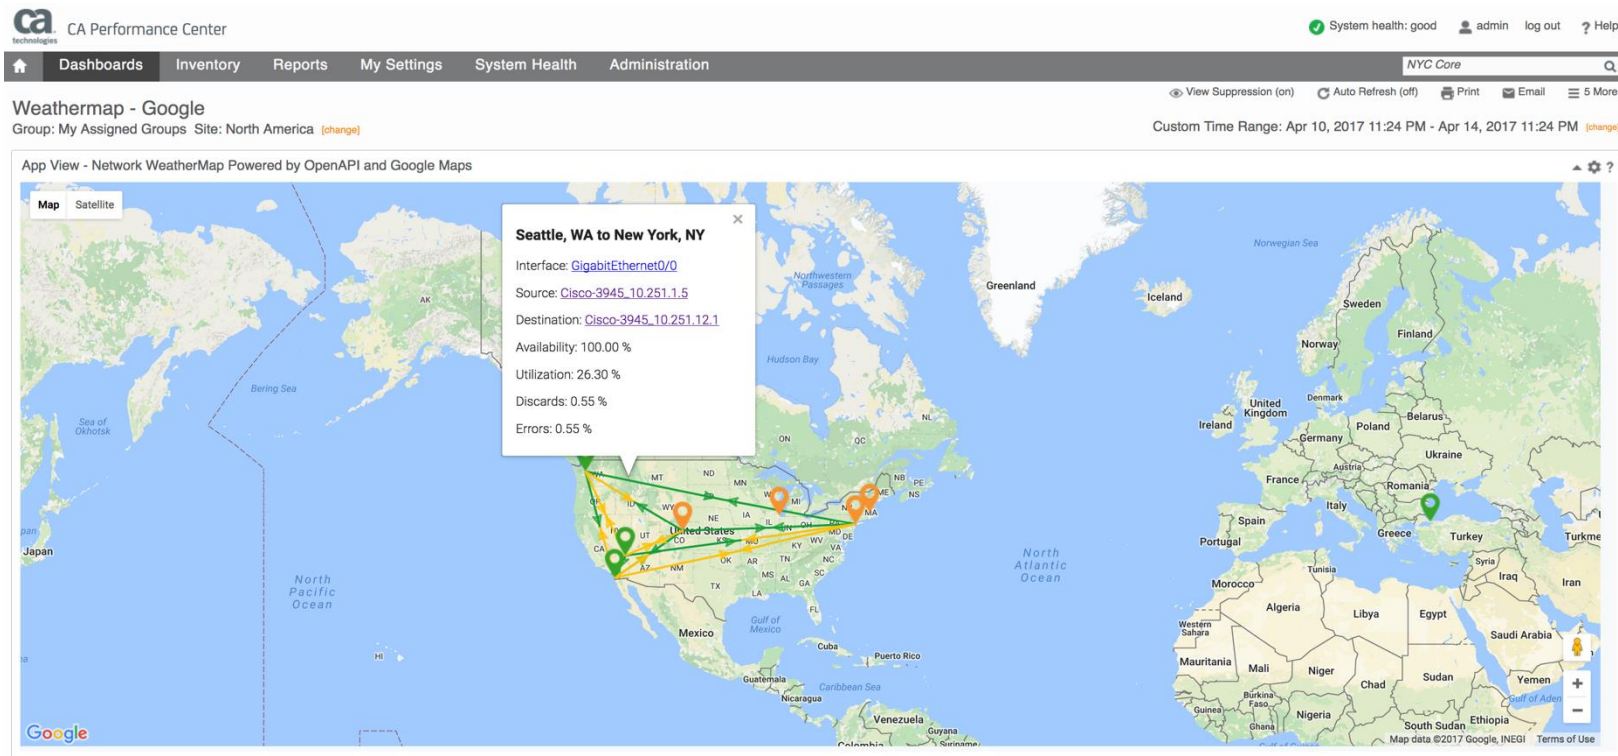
ca technologies CA Performance Center

System health: good admin log out ? Help

Dashboards Inventory Reports My Settings System Health Administration NYC Core

View Suppression (on) Auto Refresh (off) Print Email 5 More

Weathermap - Google
Group: My Assigned Groups Site: North America [change]

Custom Time Range: Apr 10, 2017 11:24 PM - Apr 14, 2017 11:24 PM [change]

App View - Network WeatherMap Powered by OpenAPI and Google Maps

Map Satellite

Seattle, WA to New York, NY

Interface: GigabitEthernet0/0

Source: Cisco-3945_10.251.1.5

Destination: Cisco-3945_10.251.12.1

Availability: 100.00 %

Utilization: 26.30 %

Discards: 0.55 %

Errors: 0.55 %

Greenland Iceland Norwegian Sea Sweden Finland Norway Northwestern Passages Hudson Bay AK Bering Sea Sea of Okhotsk Japan North Pacific Ocean United States Mexico Gulf of Mexico Cuba Puerto Rico Guatemala Nicaragua Caribbean Sea Venezuela Guyana Suriname Colombia HI North Atlantic Ocean ON QC NL NB PE NS MT ND MN WI MI ID WY NE IA IL IN OH PA NY ME MA UT CO KS MO KY WV VA MD DE CA AZ NM OK AR TN NC SC TX MS AL GA LA FL United Kingdom Ireland Denmark Belarus Poland Germany Ukraine Austria France Romania Italy Spain Portugal Greece Turkey Turkme Syria Iraq Iran Tunisia Morocco Algeria Libya Egypt Saudi Arabia Western Sahara Mauritania Mali Niger Chad Sudan Yemen Gulf of Aden Burkina Faso Guinea Nigeria Ghana South Sudan Ethiopia

Google Map data ©2017 Google, INEGI Terms of Use